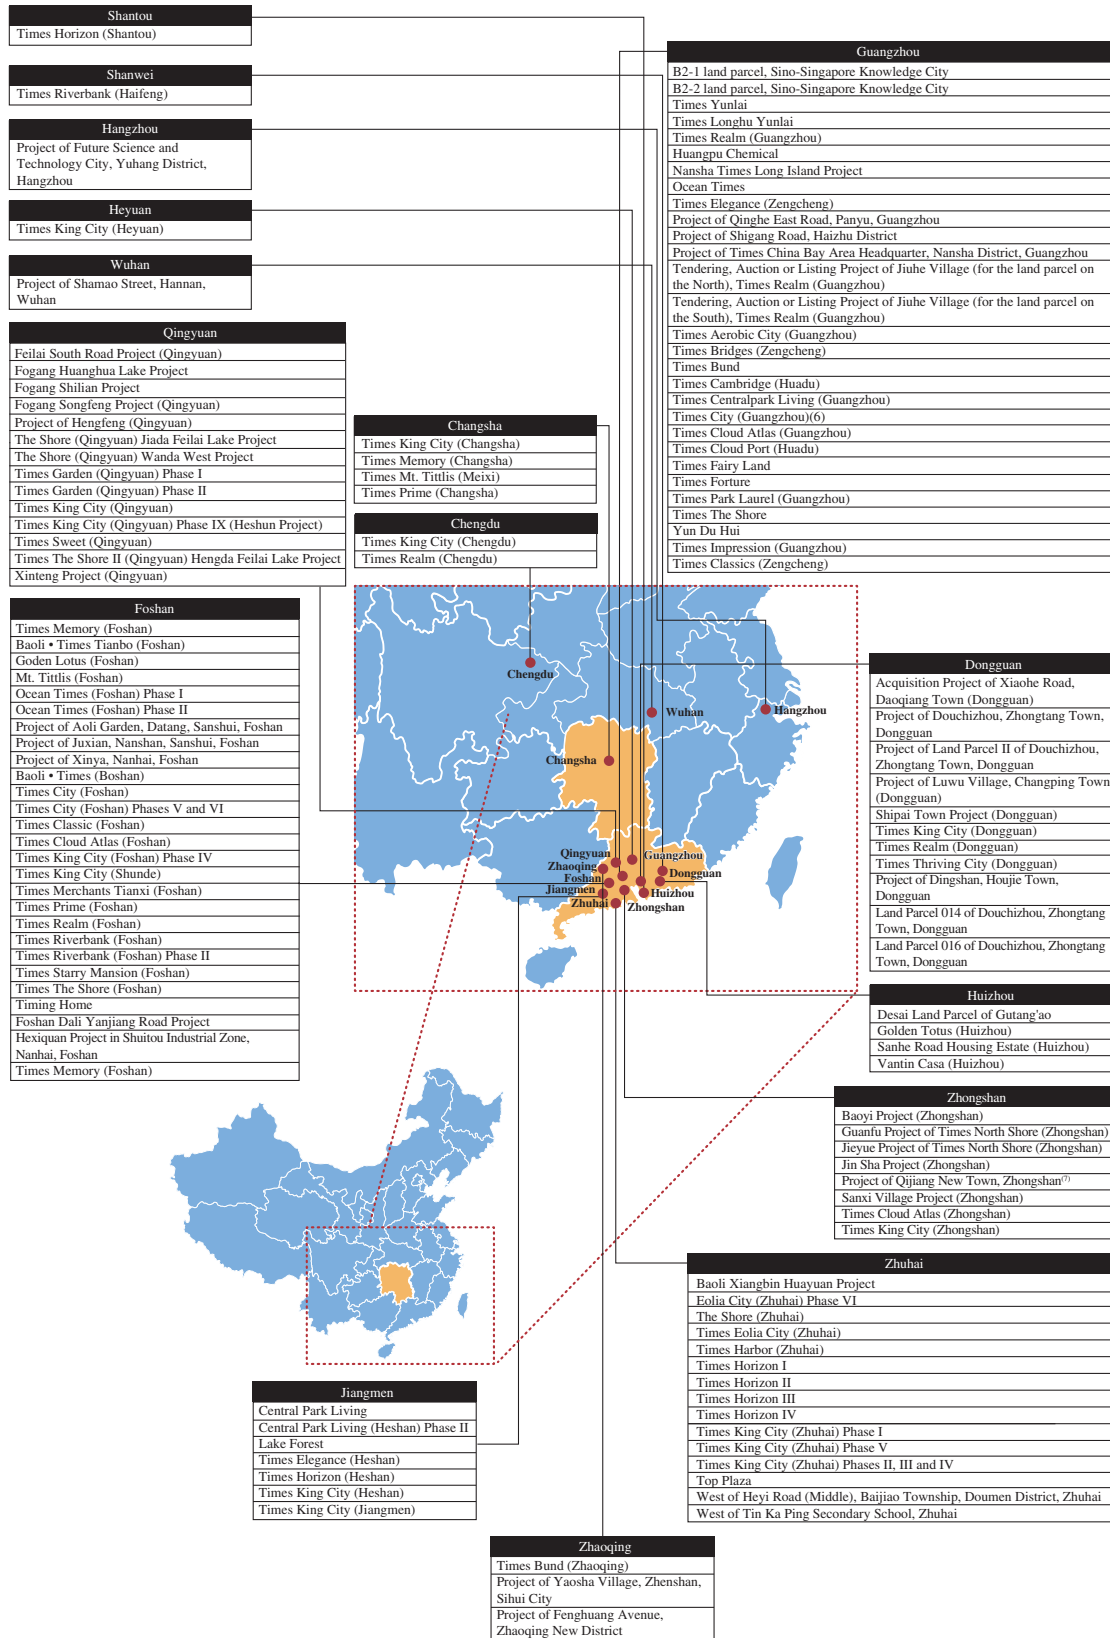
Shantou
Times Horizon (Shantou)

Shanwei
Times Riverbank (Haifeng)

Hangzhou
Project of Future Science and Technology City, Yuhang District, Hangzhou

Heyuan
Times King City (Heyuan)

Wuhan
Project of Shamao Street, Hannan, Wuhan

Qingyuan
Feilai South Road Project (Qingyuan)
Fogang Huanghua Lake Project
Fogang Shilian Project
Fogang Songfeng Project (Qingyuan)
Project of Hengfeng (Qingyuan)
The Shore (Qingyuan) Jiada Feilai Lake Project
The Shore (Qingyuan) Wanda West Project
Times Garden (Qingyuan) Phase I
Times Garden (Qingyuan) Phase II
Times King City (Qingyuan)
Times King City (Qingyuan) Phase IX (Heshun Project)
Times Sweet (Qingyuan)
Times The Shore II (Qingyuan) Hengda Feilai Lake Project
Xinteng Project (Qingyuan)

Changsha
Times King City (Changsha)
Times Memory (Changsha)
Times Mt. Tittlis (Meixi)
Times Prime (Changsha)

Chengdu
Times King City (Chengdu)
Times Realm (Chengdu)

Guangzhou
B2-1 land parcel, Sino-Singapore Knowledge City
B2-2 land parcel, Sino-Singapore Knowledge City
Times Yunlai
Times Longhu Yunlai
Times Realm (Guangzhou)
Huangpu Chemical
Nansha Times Long Island Project
Ocean Times
Times Elegance (Zengcheng)
Project of Qinghe East Road, Panyu, Guangzhou
Project of Shigang Road, Haizhu District
Project of Times China Bay Area Headquarter, Nansha District, Guangzhou
Tendering, Auction or Listing Project of Jiuhe Village (for the land parcel on the North), Times Realm (Guangzhou)
Tendering, Auction or Listing Project of Jiuhe Village (for the land parcel on the South), Times Realm (Guangzhou)
Times Aerobic City (Guangzhou)
Times Bridges (Zengcheng)
Times Bund
Times Cambridge (Huadu)
Times Centralpark Living (Guangzhou)
Times City (Guangzhou)(6)
Times Cloud Atlas (Guangzhou)
Times Cloud Port (Huadu)
Times Fairy Land
Times Forture
Times Park Laurel (Guangzhou)
Times The Shore
Yun Du Hui
Times Impression (Guangzhou)
Times Classics (Zengcheng)

Foshan
Times Memory (Foshan)
Baoli • Times Tianbo (Foshan)
Goden Lotus (Foshan)
Mt. Tittlis (Foshan)
Ocean Times (Foshan) Phase I
Ocean Times (Foshan) Phase II
Project of Aoli Garden, Datang, Sanshui, Foshan
Project of Juxian, Nanshan, Sanshui, Foshan
Project of Xinya, Nanhai, Foshan
Baoli • Times (Boshan)
Times City (Foshan)
Times City (Foshan) Phases V and VI
Times Classic (Foshan)
Times Cloud Atlas (Foshan)
Times King City (Foshan) Phase IV
Times King City (Shunde)
Times Merchants Tianxi (Foshan)
Times Prime (Foshan)
Times Realm (Foshan)
Times Riverbank (Foshan)
Times Riverbank (Foshan) Phase II
Times Starry Mansion (Foshan)
Times The Shore (Foshan)
Timing Home
Foshan Dali Yanjiang Road Project
Hexiquan Project in Shuitou Industrial Zone, Nanhai, Foshan
Times Memory (Foshan)

Chengdu
Wuhan
Hangzhou
Changsha
Qingyuan
Zhaoqing
Foshan
Jiangmen
Zhuhai
Guangzhou
Dongguan
Huizhou
Zhongshan

Dongguan
Acquisition Project of Xiaohe Road, Daoqiang Town (Dongguan)
Project of Douchizhou, Zhongtang Town, Dongguan
Project of Land Parcel II of Douchizhou, Zhongtang Town, Dongguan
Project of Luwu Village, Changping Town (Dongguan)
Shipai Town Project (Dongguan)
Times King City (Dongguan)
Times Realm (Dongguan)
Times Thriving City (Dongguan)
Project of Dingshan, Houjie Town, Dongguan
Land Parcel 014 of Douchizhou, Zhongtang Town, Dongguan
Land Parcel 016 of Douchizhou, Zhongtang Town, Dongguan

Huizhou
Desai Land Parcel of Gutang'ao
Golden Totus (Huizhou)
Sanhe Road Housing Estate (Huizhou)
Vantin Casa (Huizhou)

Zhongshan
Baoyi Project (Zhongshan)
Guanfu Project of Times North Shore (Zhongshan)
Jieyue Project of Times North Shore (Zhongshan)
Jin Sha Project (Zhongshan)
Project of Qijiang New Town, Zhongshan$^{(7)}$
Sanxi Village Project (Zhongshan)
Times Cloud Atlas (Zhongshan)
Times King City (Zhongshan)

Zhuhai
Baoli Xiangbin Huayuan Project
Eolia City (Zhuhai) Phase VI
The Shore (Zhuhai)
Times Eolia City (Zhuhai)
Times Harbor (Zhuhai)
Times Horizon I
Times Horizon II
Times Horizon III
Times Horizon IV
Times King City (Zhuhai) Phase I
Times King City (Zhuhai) Phase V
Times King City (Zhuhai) Phases II, III and IV
Top Plaza
West of Heyi Road (Middle), Baijiao Township, Doumen District, Zhuhai
West of Tin Ka Ping Secondary School, Zhuhai

Jiangmen
Central Park Living
Central Park Living (Heshan) Phase II
Lake Forest
Times Elegance (Heshan)
Times Horizon (Heshan)
Times King City (Heshan)
Times King City (Jiangmen)

Zhaoqing
Times Bund (Zhaoqing)
Project of Yaosha Village, Zhenshan, Sihui City
Project of Fenghuang Avenue, Zhaoqing New District